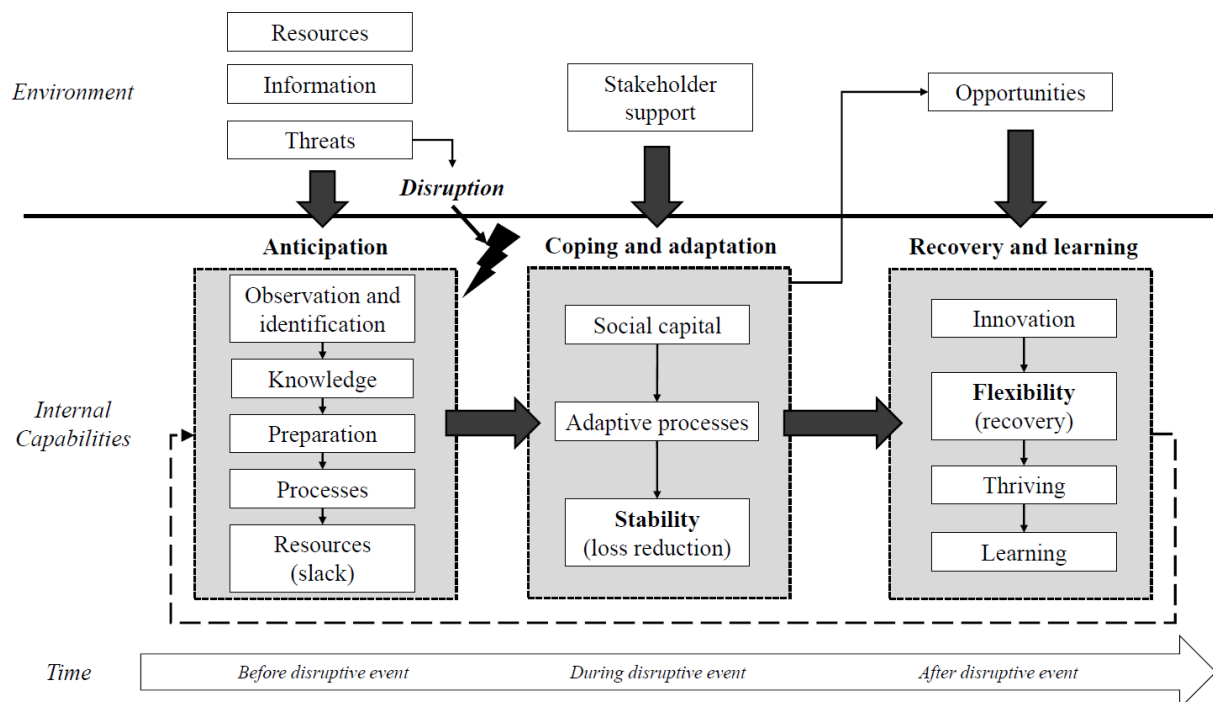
Environment

Resources

Information

Threats

Disruption

Stakeholder support

Opportunities

Anticipation

Observation and identification

Knowledge

Preparation

Processes

Resources (slack)

Coping and adaptation

Social capital

Adaptive processes

Stability (loss reduction)

Recovery and learning

Innovation

Flexibility (recovery)

Thriving

Learning

Internal Capabilities

Time

Before disruptive event

During disruptive event

After disruptive event